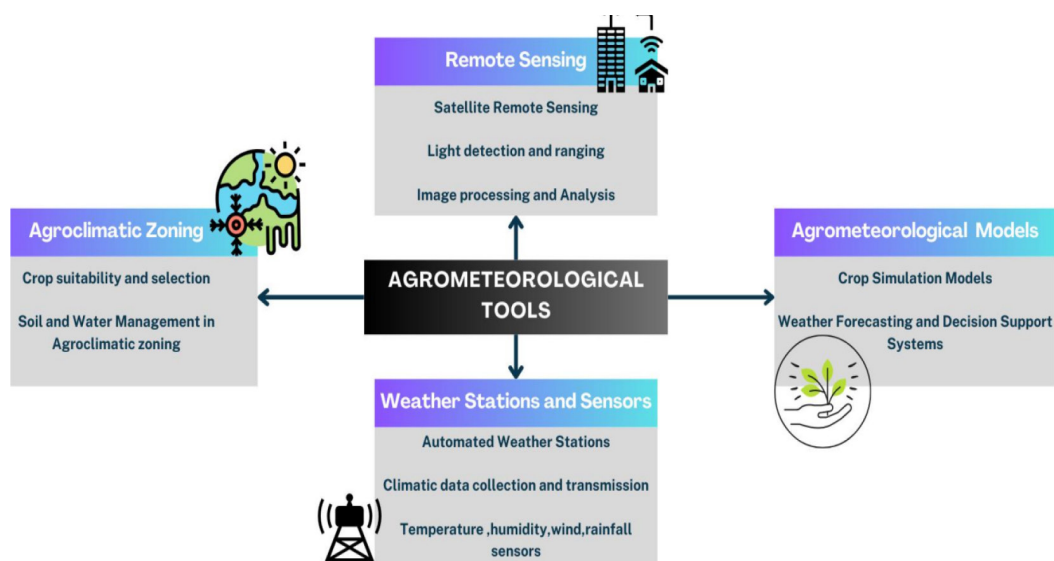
Remote Sensing

Satellite Remote Sensing

Light detection and ranging

Image processing and Analysis

Agroclimatic Zoning

Crop suitability and selection

Soil and Water Management in Agroclimatic zoning

AGROMETEOROLOGICAL TOOLS

Agrometeorological Models

Crop Simulation Models

Weather Forecasting and Decision Support Systems

Weather Stations and Sensors

Automated Weather Stations

Climatic data collection and transmission

Temperature ,humidity,wind,rainfall sensors